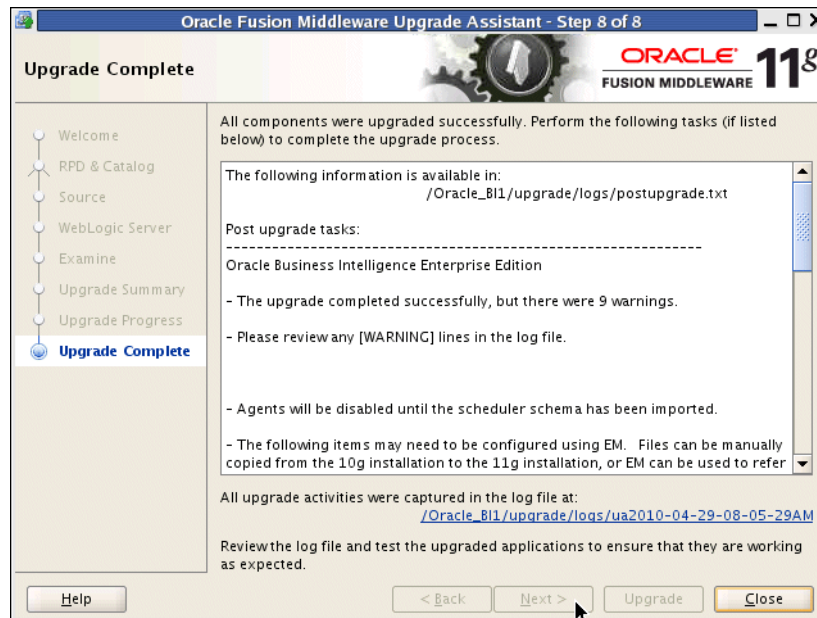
Oracle Fusion Middleware Upgrade Assistant - Step 8 of 8

Upgrade Complete

ORACLE FUSION MIDDLEWARE 11g

Welcome
RPD & Catalog
Source
WebLogic Server
Examine
Upgrade Summary
Upgrade Progress
Upgrade Complete

All components were upgraded successfully. Perform the following tasks (if listed below) to complete the upgrade process.

The following information is available in:
/Oracle_BI1/upgrade/logs/postupgrade.txt

Post upgrade tasks:
----------------------------------------------------------------
Oracle Business Intelligence Enterprise Edition

- The upgrade completed successfully, but there were 9 warnings.

- Please review any [WARNING] lines in the log file.

- Agents will be disabled until the scheduler schema has been imported.

- The following items may need to be configured using EM. Files can be manually copied from the 10g installation to the 11g installation, or EM can be used to refer

All upgrade activities were captured in the log file at:
/Oracle_BI1/upgrade/logs/ua2010-04-29-08-05-29AM

Review the log file and test the upgraded applications to ensure that they are working as expected.

Help

< Back

Next >

Upgrade

Close